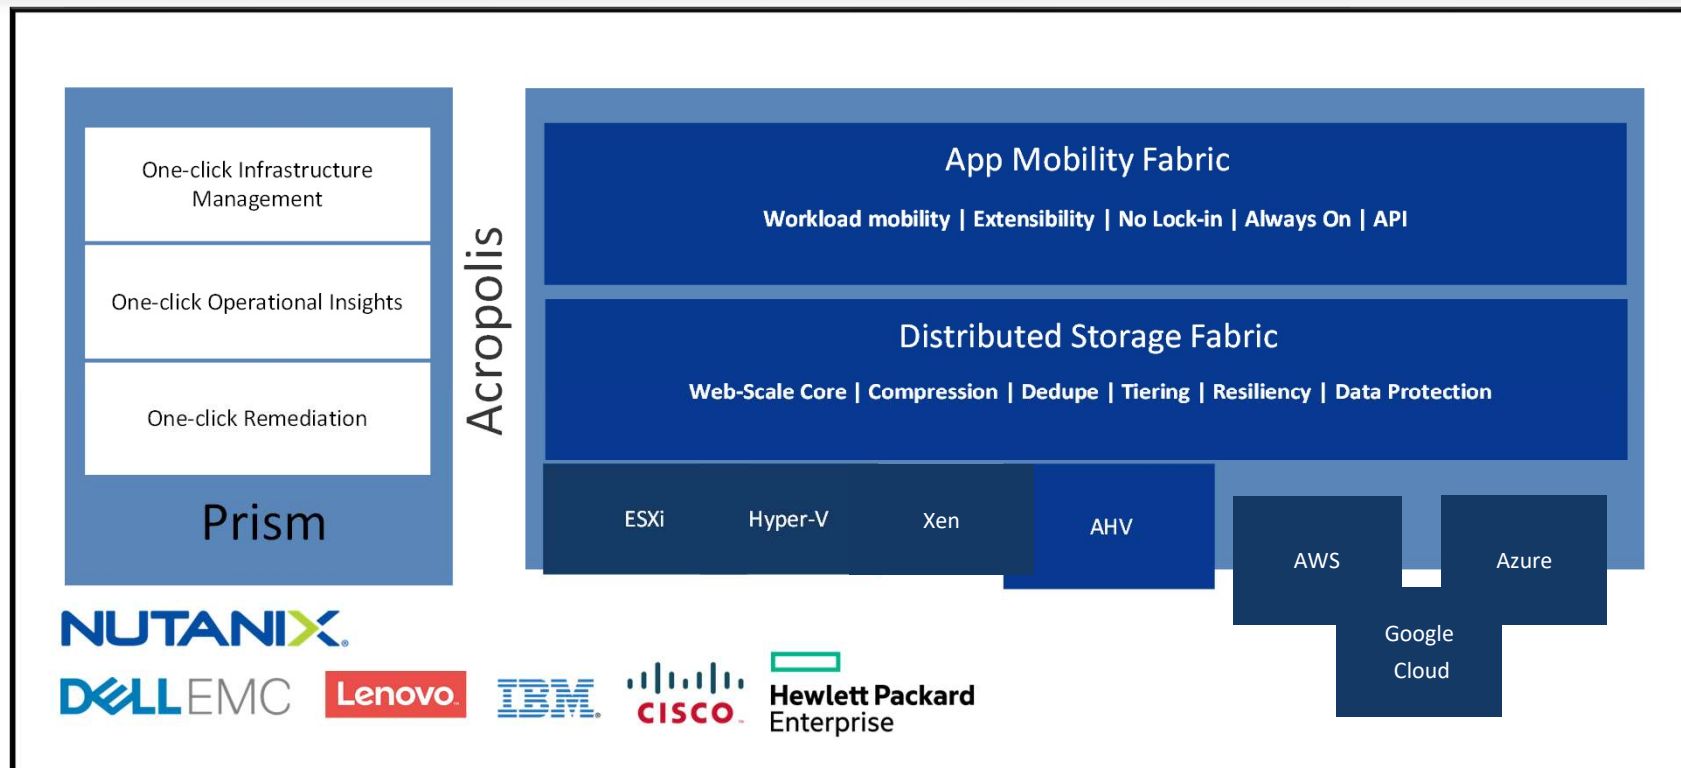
One-click Infrastructure Management

One-click Operational Insights

One-click Remediation

Prism

Acropolis

App Mobility Fabric

Workload mobility | Extensibility | No Lock-in | Always On | API

Distributed Storage Fabric

Web-Scale Core | Compression | Dedupe | Tiering | Resiliency | Data Protection

ESXi

Hyper-V

Xen

AHV

AWS

Azure

Google Cloud

NUTANIX.

DELLEMC

Lenovo.

IBM.

CISCO.

Hewlett Packard Enterprise